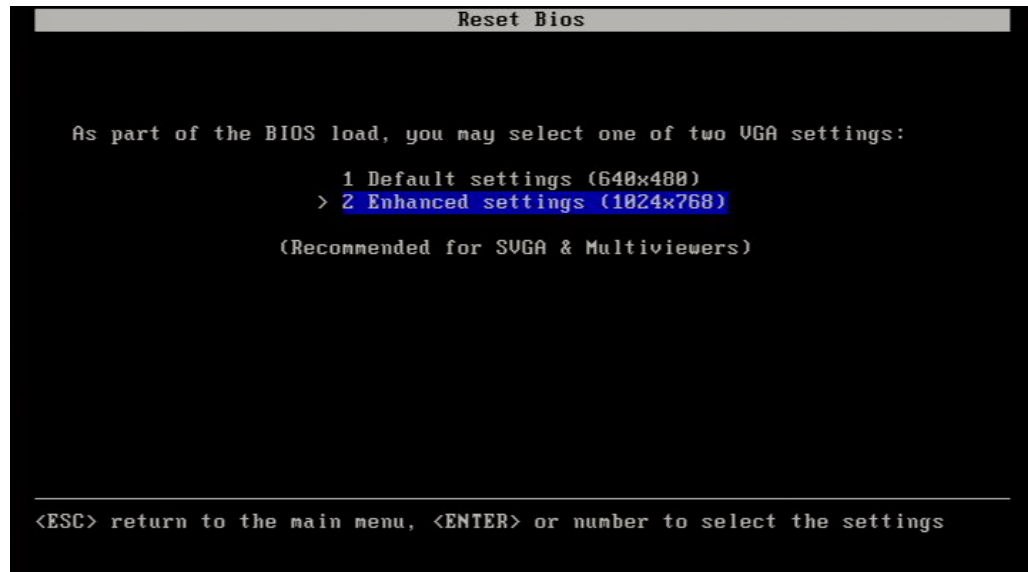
Reset Bios

As part of the BIOS load, you may select one of two VGA settings:

1 Default settings (640x480)
> 2 Enhanced settings (1024x768)

(Recommended for SVGA & Multiviewers)

<ESC> return to the main menu, <ENTER> or number to select the settings